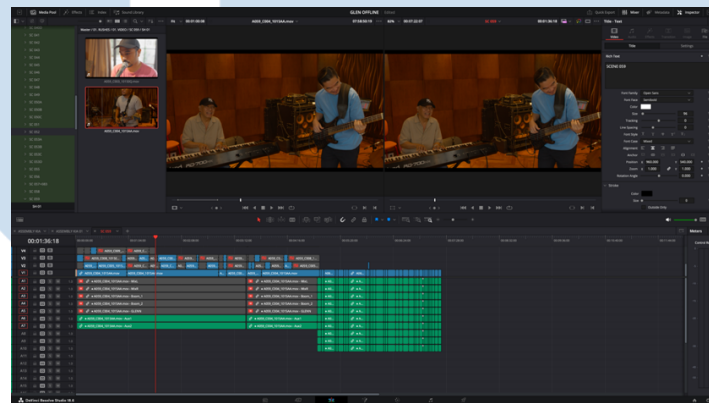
Media Pool
Effects
Index
Sound Library
GLEN OFFLINE
Quick Export
Mixer
Metadata
Inspector
A005_C066_1015A4.mov
01:36:18
Title
Settings
Rich Text
SCENE 2
Font Family
Open Sans
Color
Size
Tracking
Line Spacing
Alignment
Anchor
Position
Zoom
Rotation Angle
Stroke
Color
Size
00:01:36:18
V4
V3
V2
V1
A1
A2
A3
A4
A5
A6
A7
DaVinci Resolve Studio 18.6